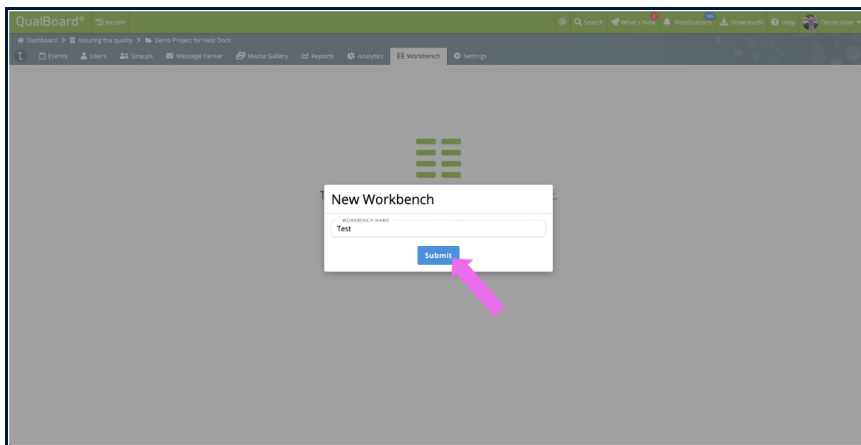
QualBoard® Recent

Search What's New Notifications Downloads Help Demo User

Dashboard > Assuring the quality > Demo Project for Help Docs

Events Users Groups Message Center Media Gallery Reports Analytics Workbench Settings

New Workbench

WORKBENCH NAME
Test

Submit